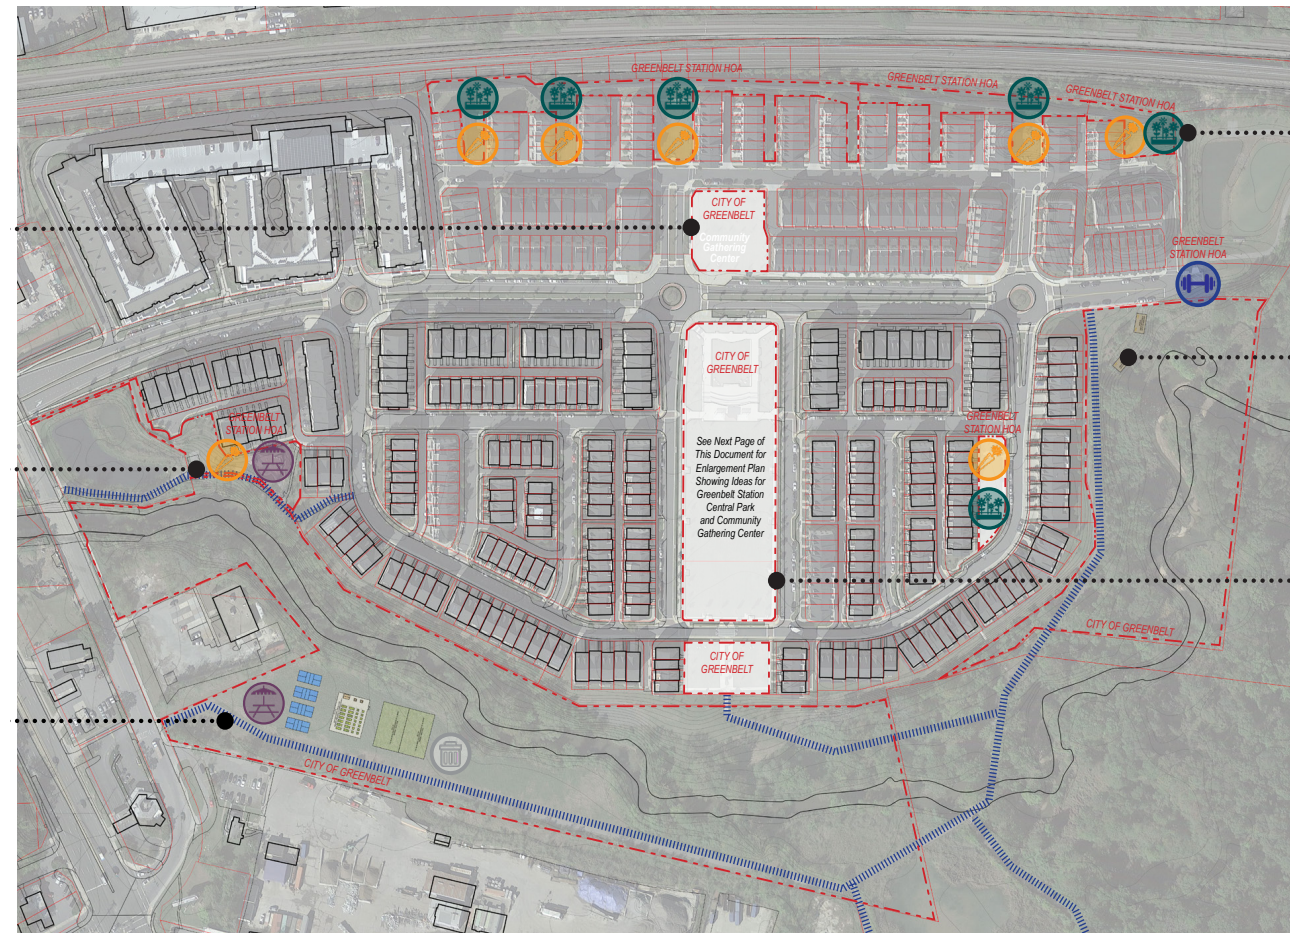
GREENBELT STATION HOA

GREENBELT STATION HOA

GREENBELT STATION HOA

CITY OF GREENBELT
Community Gathering Center

GREENBELT STATION HOA

CITY OF GREENBELT

GREENBELT STATION HOA

GREENBELT STATION HOA

See Next Page of This Document for Enlargement Plan Showing Ideas for Greenbelt Station Central Park and Community Gathering Center

CITY OF GREENBELT

CITY OF GREENBELT

CITY OF GREENBELT